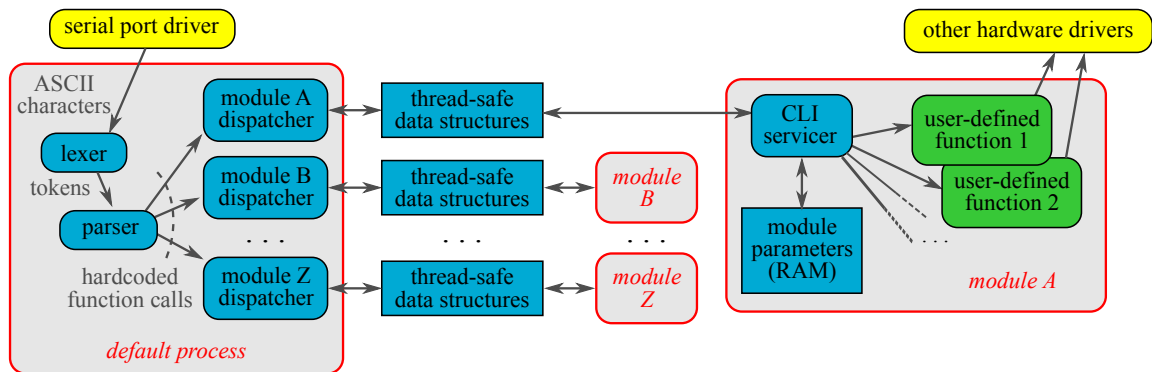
serial port driver

ASCII characters

lexer

tokens

parser

hardcoded function calls

module A dispatcher

module B dispatcher

. . .

module Z dispatcher

default process

thread-safe data structures

thread-safe data structures

. . .

thread-safe data structures

module B

. . .

module Z

other hardware drivers

CLI servicer

user-defined function 1

user-defined function 2

. . .

module parameters (RAM)

module A